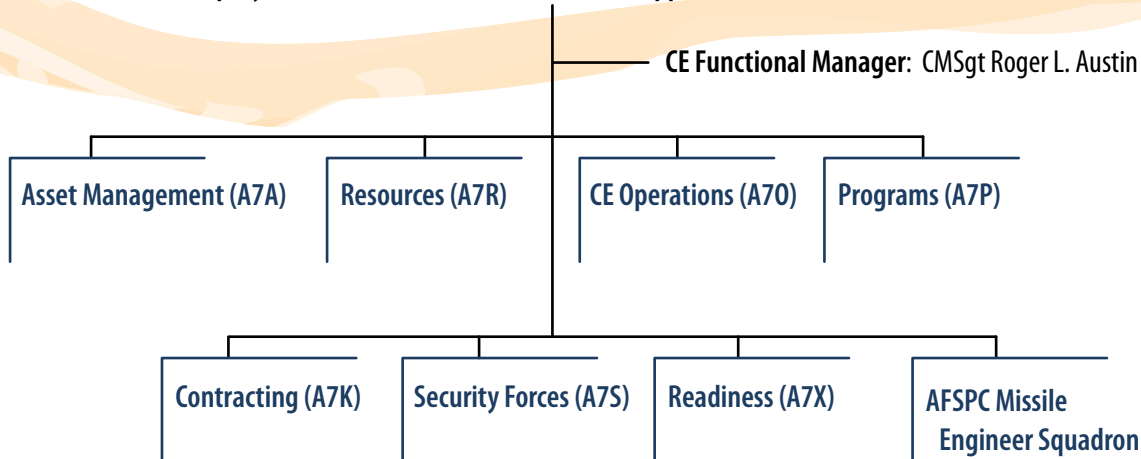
**CE Functional Manager**: CMSgt Roger L. Austin

Asset Management (A7A)

Resources (A7R)

CE Operations (A7O)

Programs (A7P)

Contracting (A7K)

Security Forces (A7S)

Readiness (A7X)

AFSPC Missile Engineer Squadron